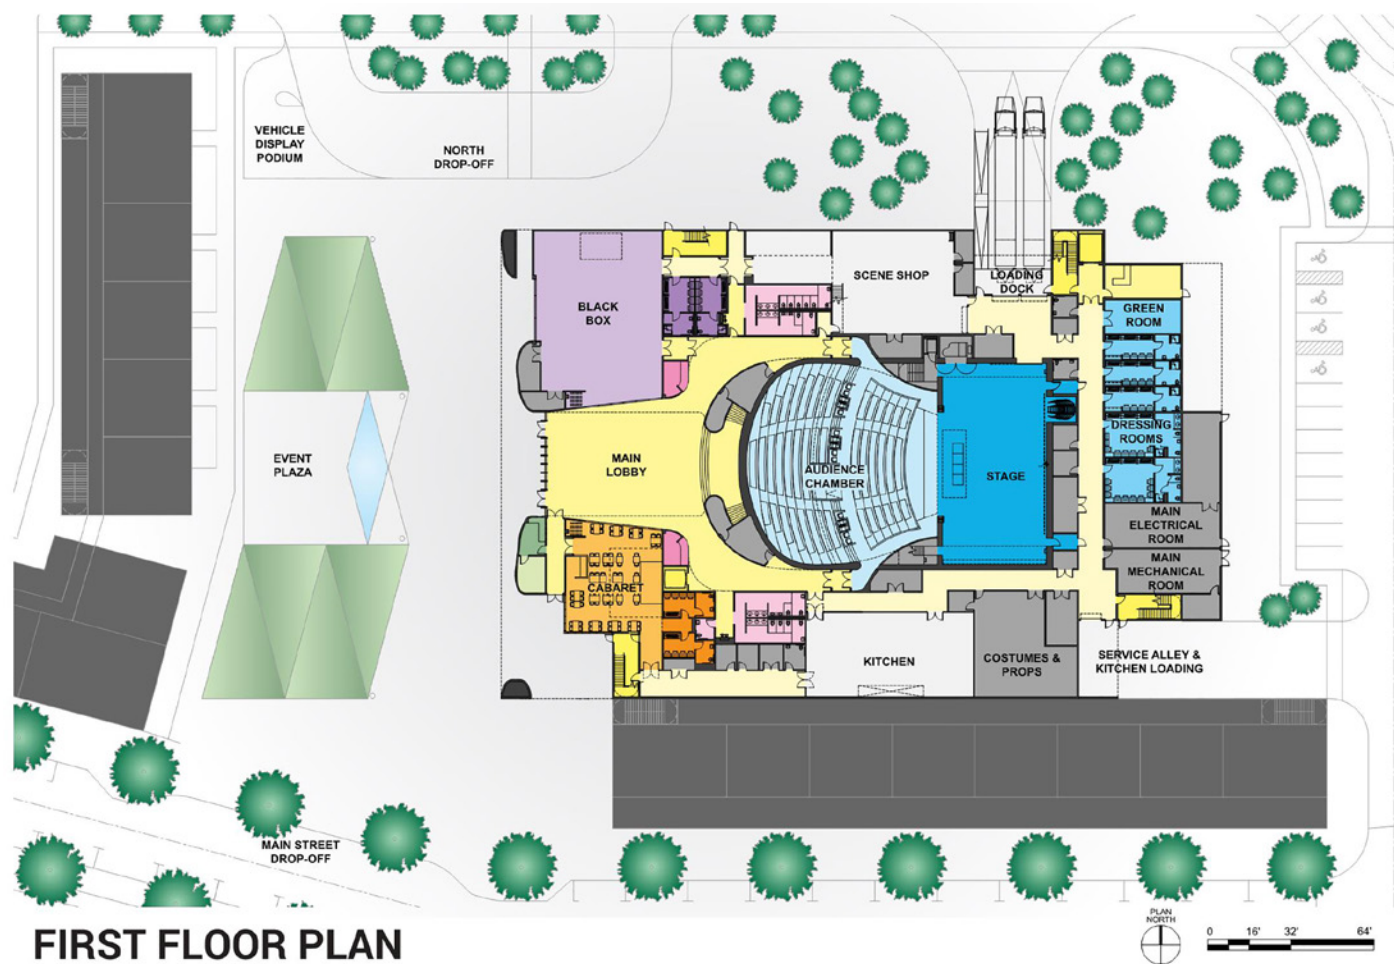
VEHICLE DISPLAY PODIUM

NORTH DROP-OFF

SCENE SHOP

LOADING DOCK

BLACK BOX

GREEN ROOM

EVENT PLAZA

MAIN LOBBY

AUDIENCE CHAMBER

STAGE

DRESSING ROOMS

MAIN ELECTRICAL ROOM

MAIN MECHANICAL ROOM

CABARET

KITCHEN

COSTUMES & PROPS

SERVICE ALLEY & KITCHEN LOADING

MAIN STREET DROP-OFF

FIRST FLOOR PLAN

PLAN NORTH

0 16' 32' 64'